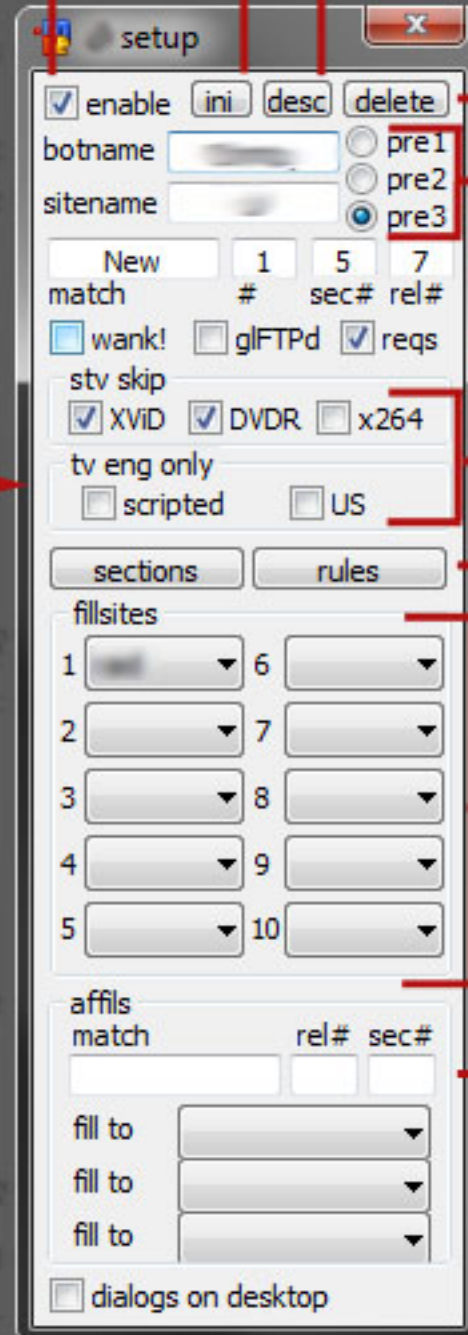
setup

x

enable ini desc delete

botname

sitename

pre1

pre2

pre3

New 1 5 7

match # sec# rel#

wank! glFTPd reqs

stv skip

XViD DVDR x264

tv eng only

scripted US

sections rules

fillsites

1 6

2 7

3 8

4 9

5 10

affils

match rel# sec#

fill to

fill to

fill to

dialogs on desktop